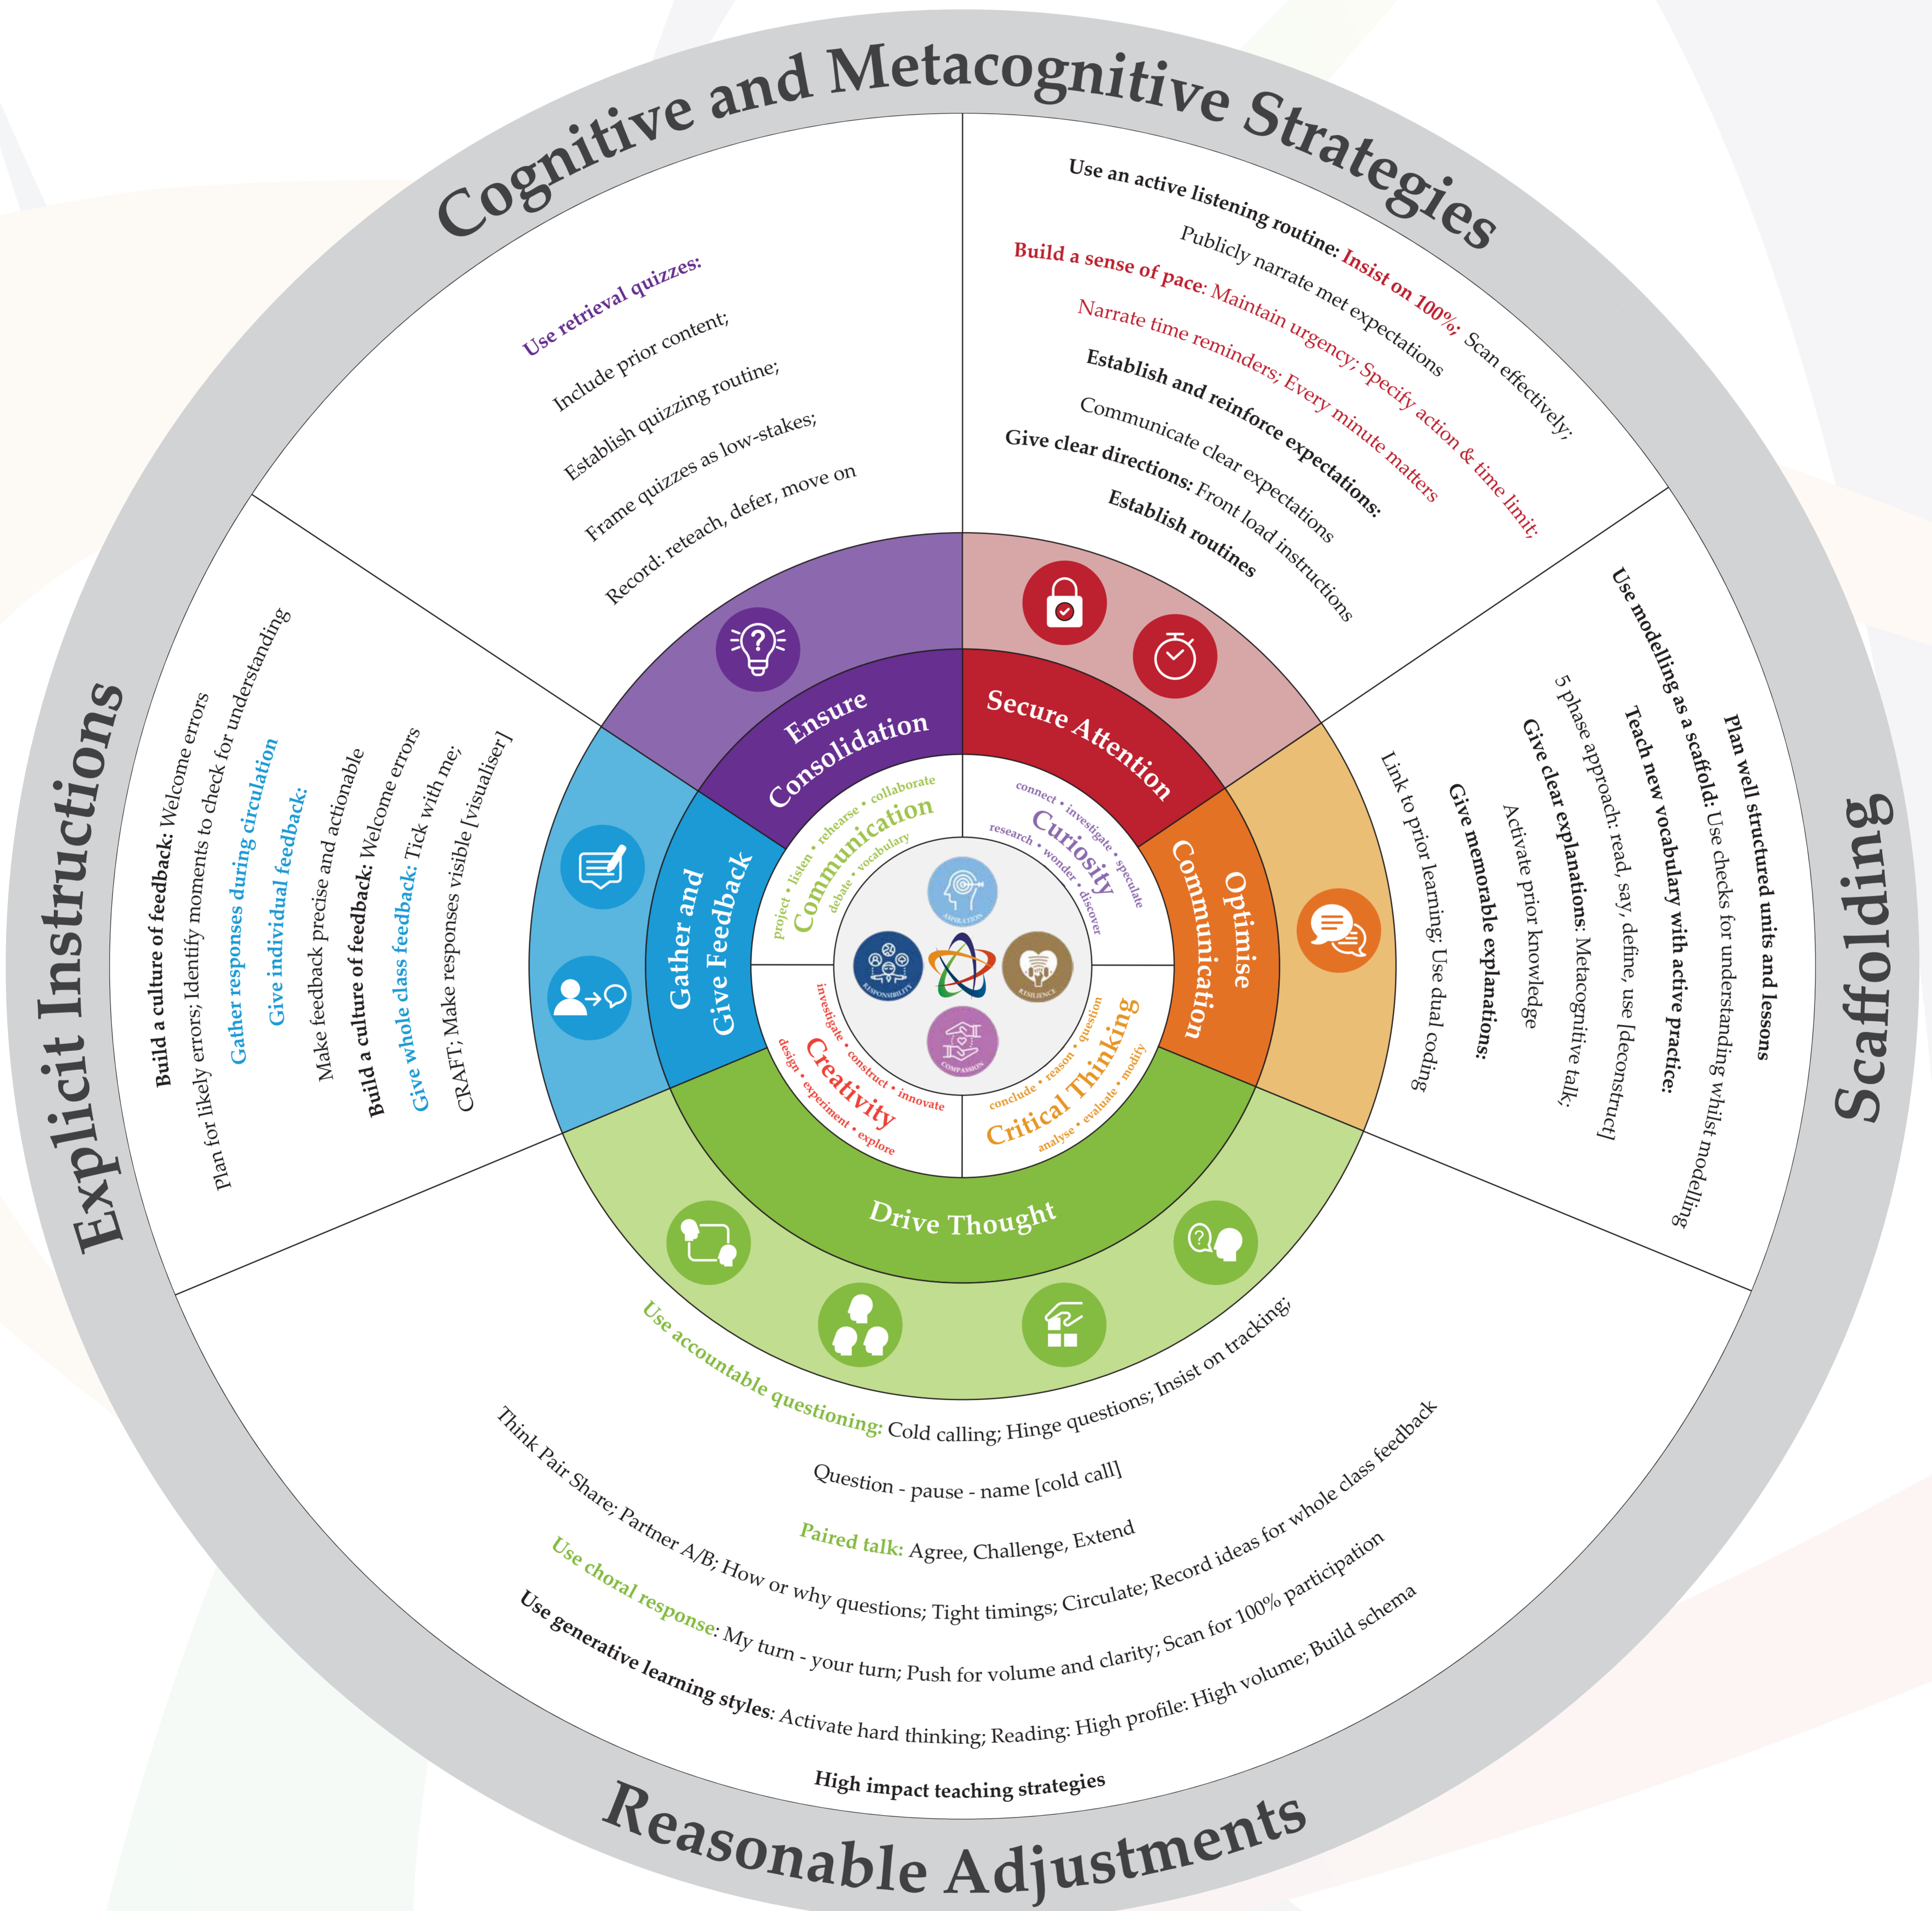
Cognitive and Metacognitive Strategies

Use retrieval quizzes:
Include prior content;
Establish quizzing routine;
Frame quizzes as low-stakes;
Record: reteach, defer, move on

Use an active listening routine: Insist on 100%; Scan effectively;
Publicly narrate met expectations
Build a sense of pace: Maintain urgency; Specify action & time limit;
Narrate time reminders; Every minute matters
Establish and reinforce expectations:
Communicate clear expectations
Give clear directions: Front load instructions
Establish routines

Explicit Instructions

Build a culture of feedback: Welcome errors
Plan for likely errors; Identify moments to check for understanding
Gather responses during circulation
Give individual feedback:
Make feedback precise and actionable
Build a culture of feedback: Welcome errors
Give whole class feedback: Tick with me;
CRAFT; Make responses visible [visualiser]

Scaffolding

Plan well structured units and lessons
Use modelling as a scaffold: Use checks for understanding whilst modelling
Teach new vocabulary with active practice:
5 phase approach: read, say, define, use [deconstruct]
Give clear explanations: Metacognitive talk;
Activate prior knowledge
Give memorable explanations:
Link to prior learning; Use dual coding

Ensure Consolidation
Secure Attention
Optimise Communication
Drive Thought
Gather and Give Feedback

Communication
project • listen • rehearse • collaborate
debate • vocabulary

Curiosity
connect • investigate • speculate
research • wonder • discover

Creativity
investigate • construct • innovate
design • experiment • explore

Critical Thinking
question • reason • conclude
analyse • evaluate • modify

ASPIRATION
RESPONSIBILITY
RESILIENCE
COMPASSION

Use accountable questioning: Cold calling; Hinge questions; Insist on tracking;
Question - pause - name [cold call]
Paired talk: Agree, Challenge, Extend
Think Pair Share; Partner A/B; How or why questions; Tight timings; Circulate; Record ideas for whole class feedback
Use choral response: My turn - your turn; Push for volume and clarity; Scan for 100% participation
Use generative learning styles: Activate hard thinking; Reading: High profile: High volume; Build schema
High impact teaching strategies

Reasonable Adjustments